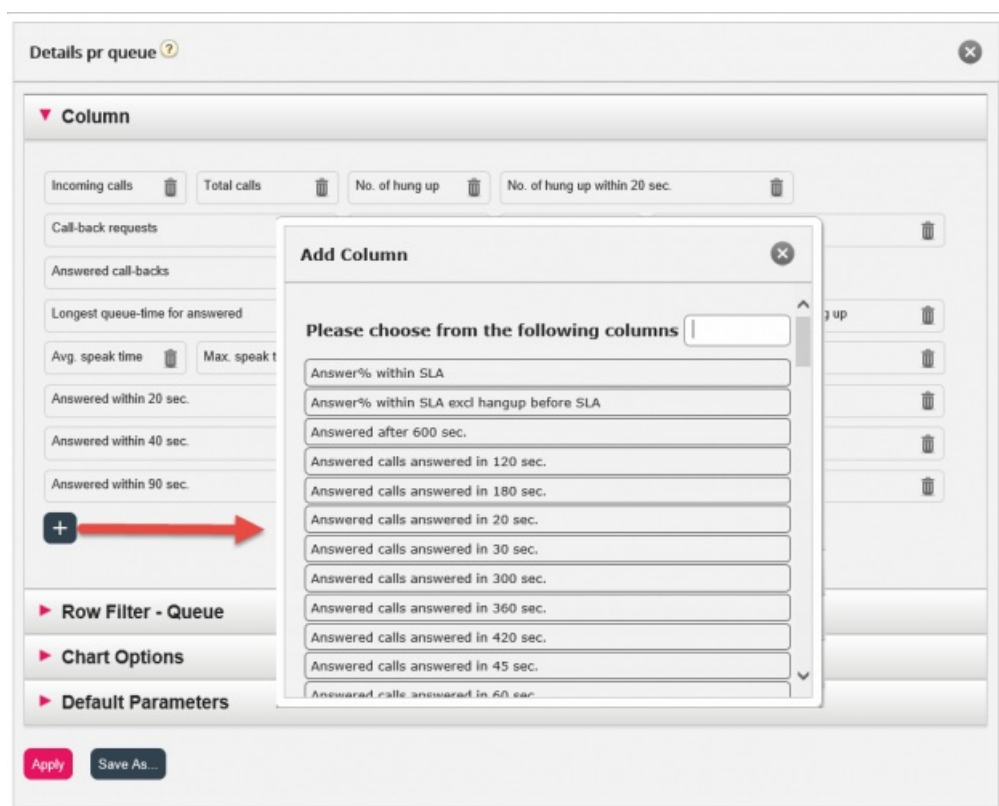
Details pr queue ?

Column

Incoming calls
Total calls
No. of hung up
No. of hung up within 20 sec.
Call-back requests
Answered call-backs
Longest queue-time for answered
g up
Avg. speak time
Max. speak t
Answered within 20 sec.
Answered within 40 sec.
Answered within 90 sec.

+

Add Column

Please choose from the following columns

Answer% within SLA
Answer% within SLA excl hangup before SLA
Answered after 600 sec.
Answered calls answered in 120 sec.
Answered calls answered in 180 sec.
Answered calls answered in 20 sec.
Answered calls answered in 30 sec.
Answered calls answered in 300 sec.
Answered calls answered in 360 sec.
Answered calls answered in 420 sec.
Answered calls answered in 45 sec.
Answered calls answered in 60 sec.

Row Filter - Queue
Chart Options
Default Parameters

Apply
Save As...